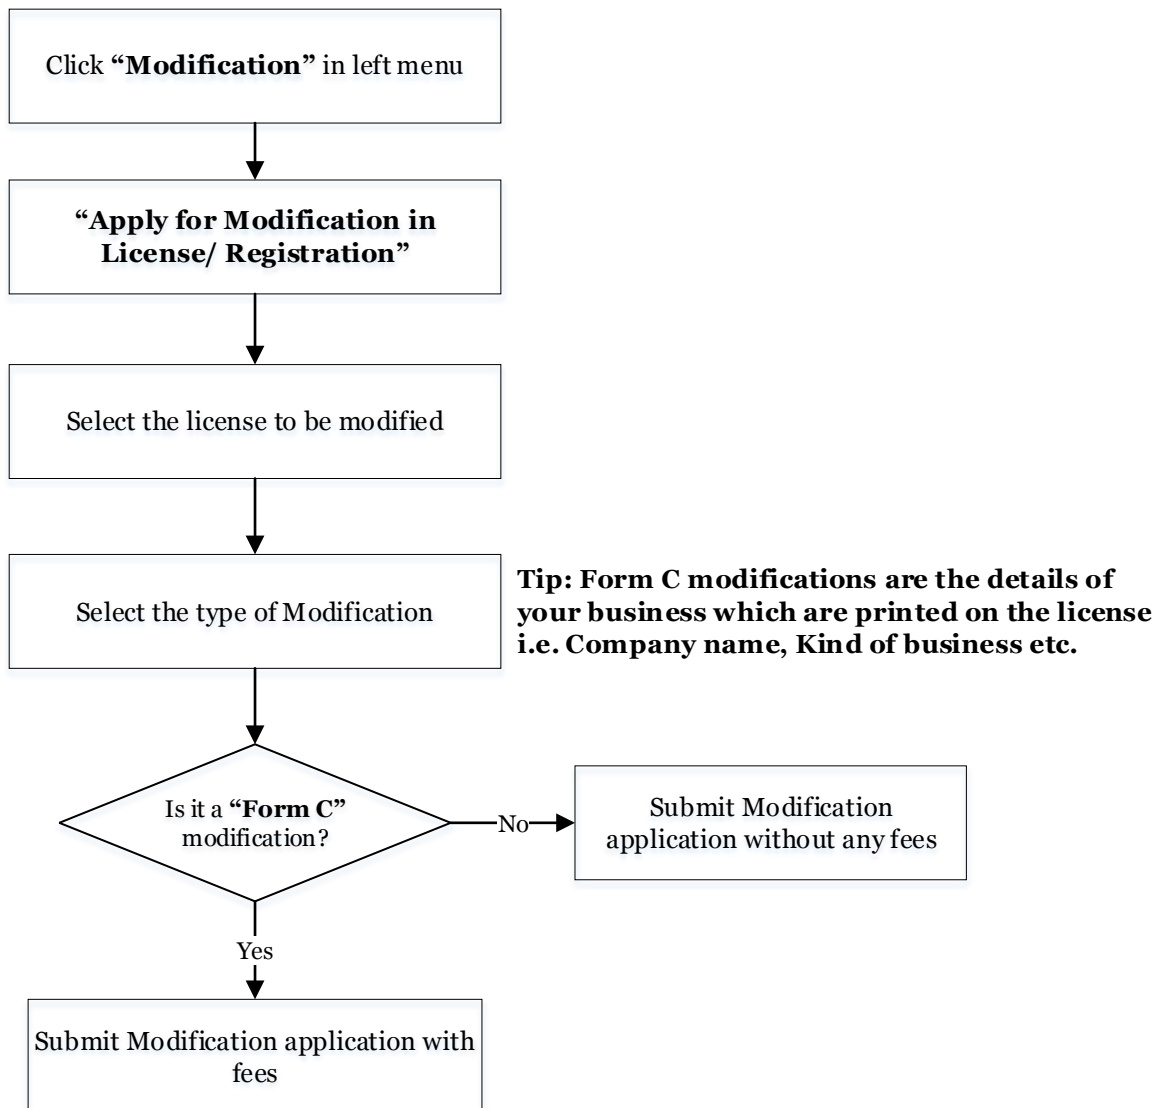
Click **"Modification"** in left menu

**"Apply for Modification in License/ Registration"**

Select the license to be modified

Select the type of Modification

**Tip: Form C modifications are the details of your business which are printed on the license i.e. Company name, Kind of business etc.**

Is it a **"Form C"** modification?

No

Submit Modification application without any fees

Yes

Submit Modification application with fees